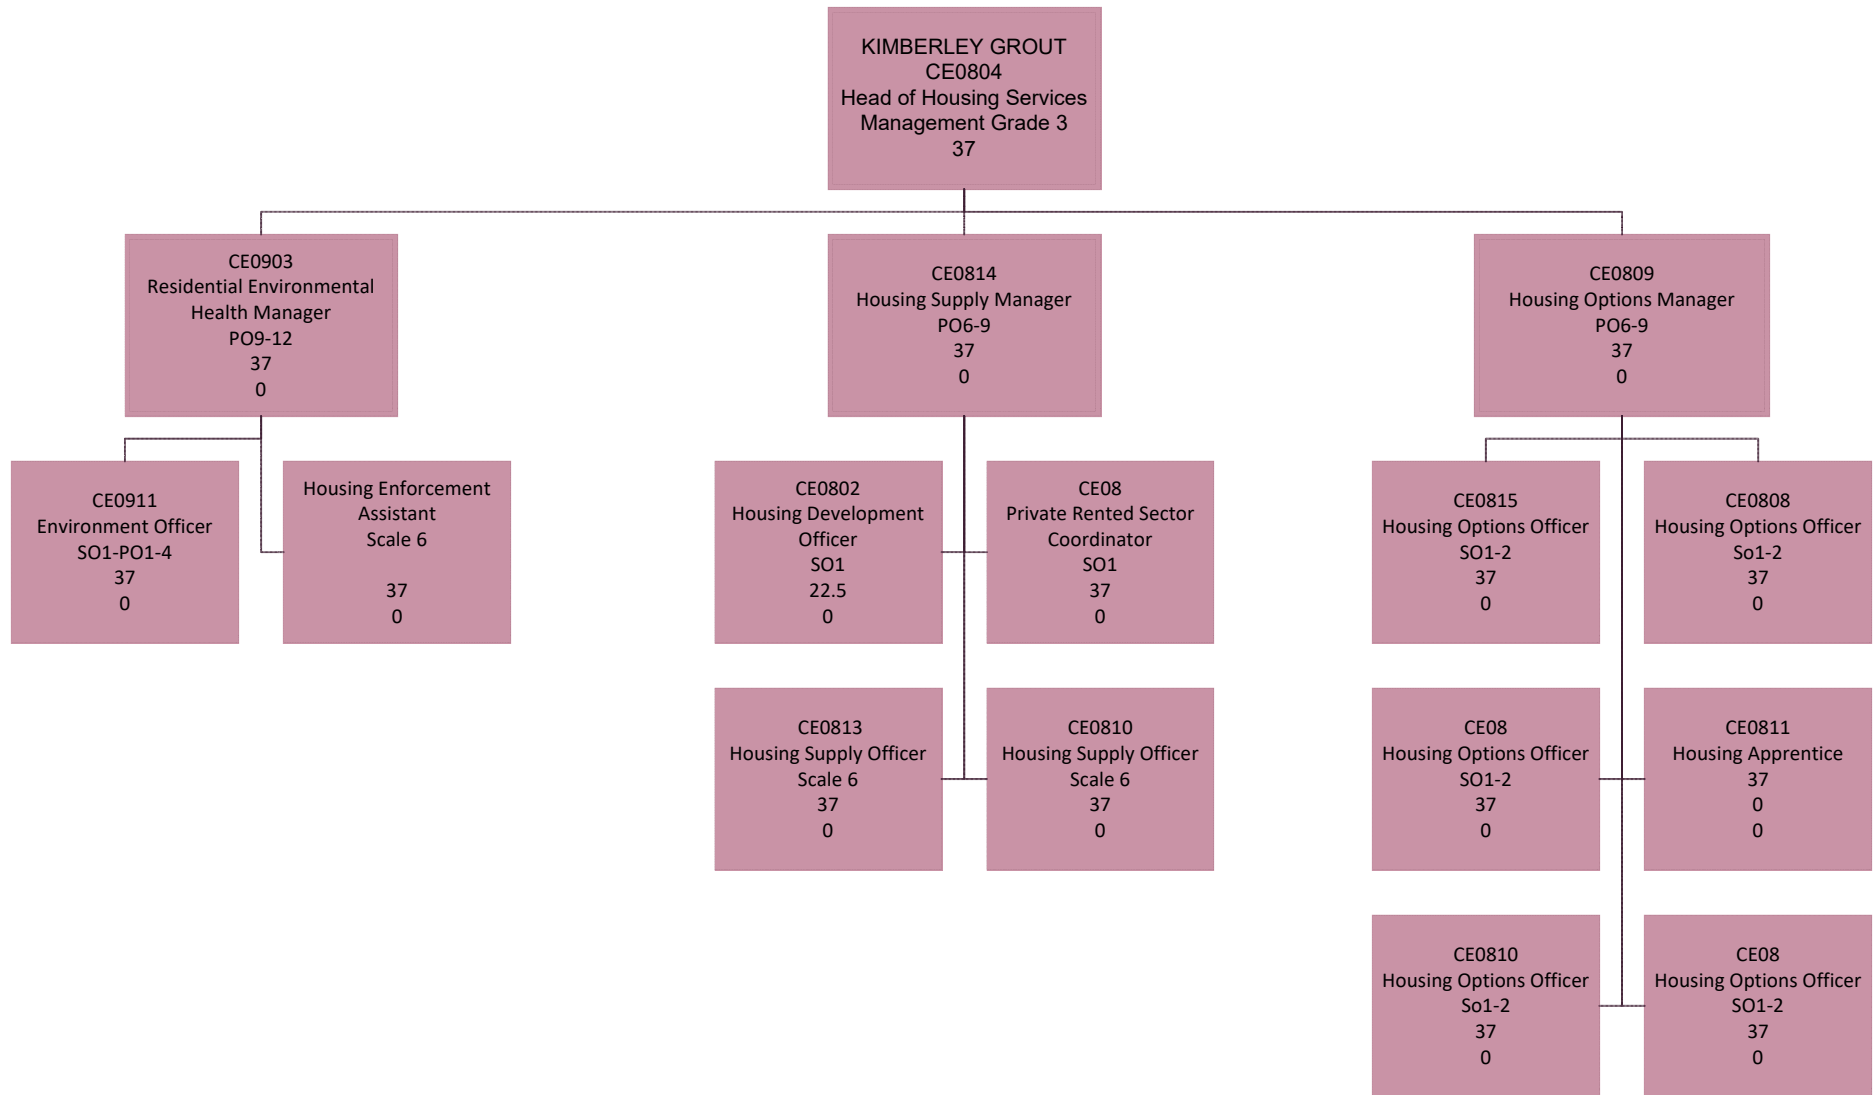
KIMBERLEY GROUT
CE0804
Head of Housing Services
Management Grade 3
37

CE0903
Residential Environmental Health Manager
PO9-12
37
0

CE0814
Housing Supply Manager
PO6-9
37
0

CE0809
Housing Options Manager
PO6-9
37
0

CE0911
Environment Officer
SO1-PO1-4
37
0

Housing Enforcement Assistant
Scale 6

37
0

CE0802
Housing Development Officer
SO1
22.5
0

CE08
Private Rented Sector Coordinator
SO1
37
0

CE0815
Housing Options Officer
SO1-2
37
0

CE0808
Housing Options Officer
So1-2
37
0

CE0813
Housing Supply Officer
Scale 6
37
0

CE0810
Housing Supply Officer
Scale 6
37
0

CE08
Housing Options Officer
SO1-2
37
0

CE0811
Housing Apprentice
37
0
0

CE0810
Housing Options Officer
So1-2
37
0

CE08
Housing Options Officer
SO1-2
37
0